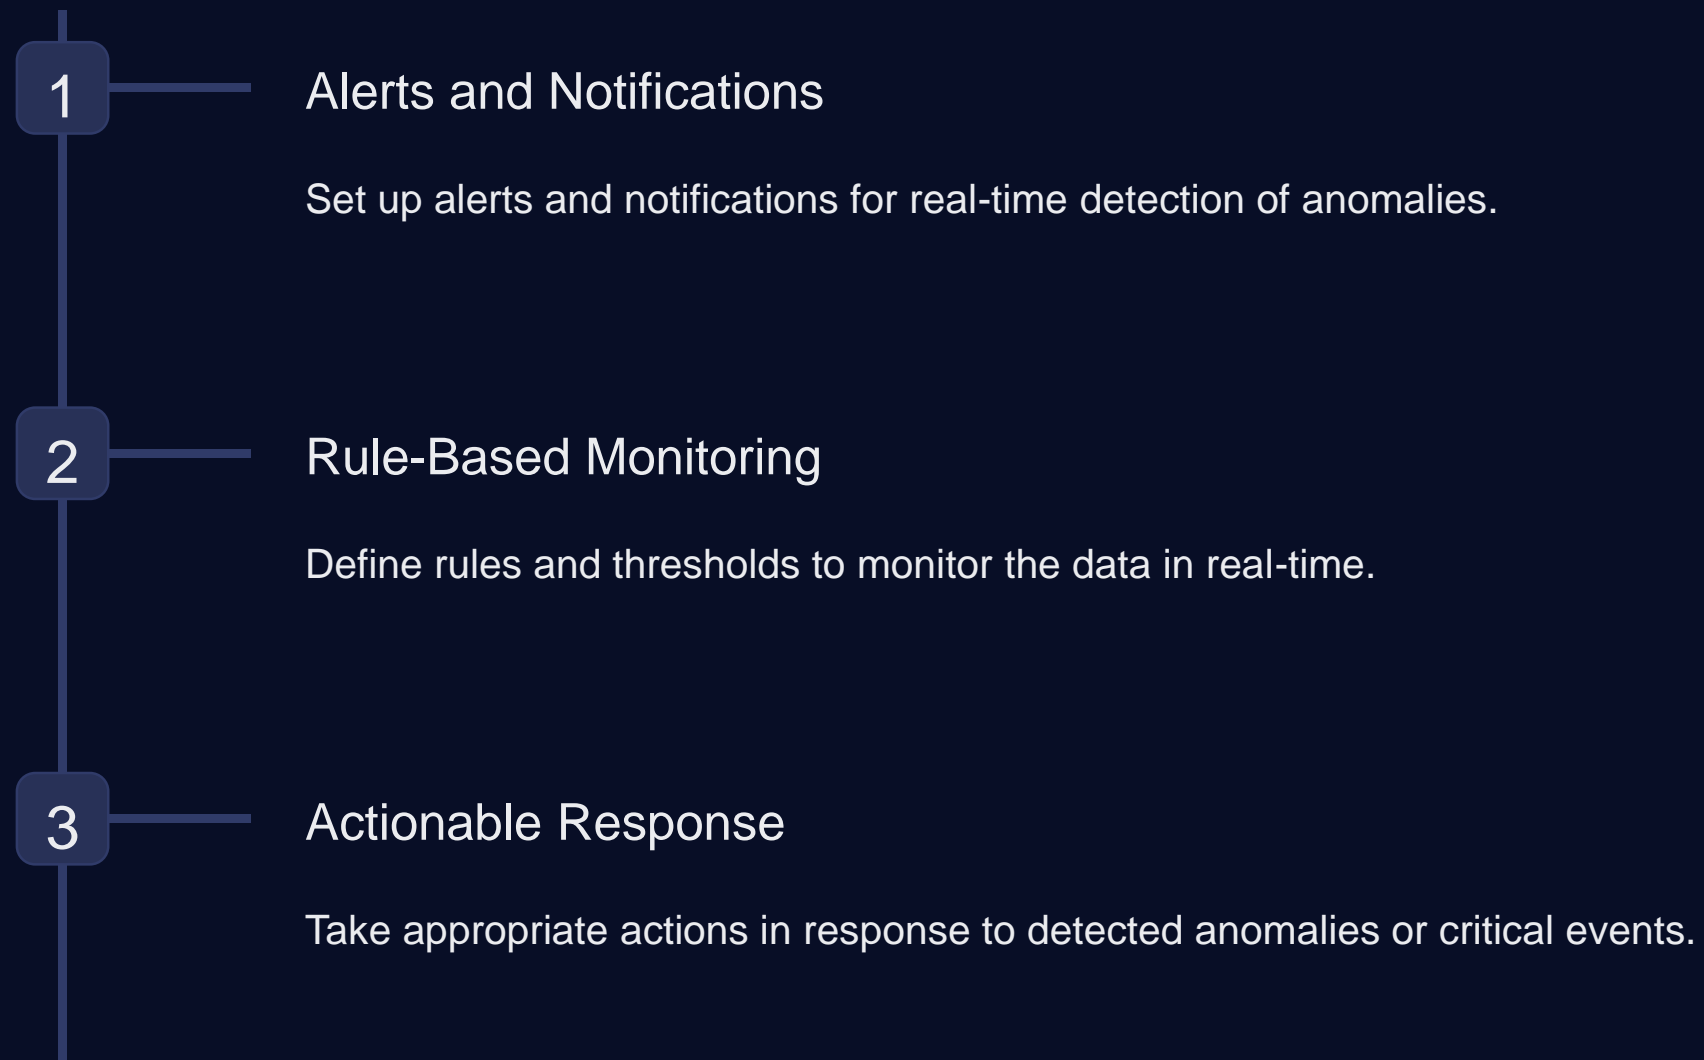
1

Alerts and Notifications

Set up alerts and notifications for real-time detection of anomalies.

2

Rule-Based Monitoring

Define rules and thresholds to monitor the data in real-time.

3

Actionable Response

Take appropriate actions in response to detected anomalies or critical events.